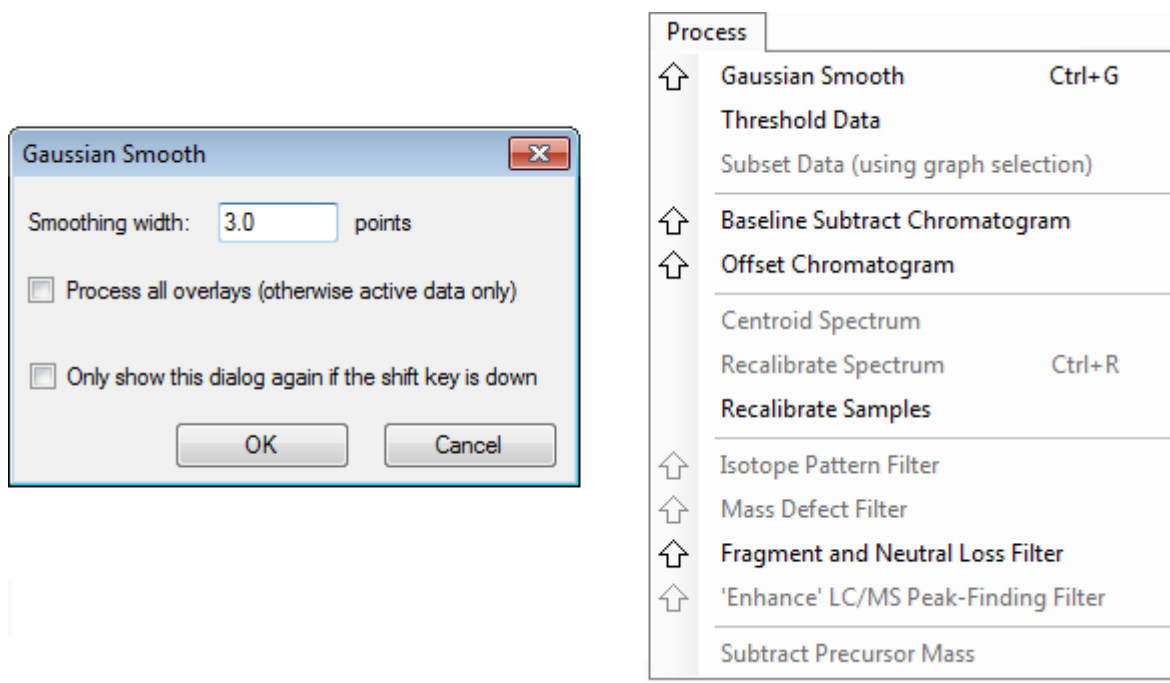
Gaussian Smooth

Smoothing width: 3.0 points

Process all overlays (otherwise active data only)

Only show this dialog again if the shift key is down

OK Cancel

Process

Gaussian Smooth Ctrl+G
Threshold Data
Subset Data (using graph selection)

Baseline Subtract Chromatogram
Offset Chromatogram

Centroid Spectrum
Recalibrate Spectrum Ctrl+R
Recalibrate Samples

Isotope Pattern Filter
Mass Defect Filter
Fragment and Neutral Loss Filter
'Enhance' LC/MS Peak-Finding Filter

Subtract Precursor Mass